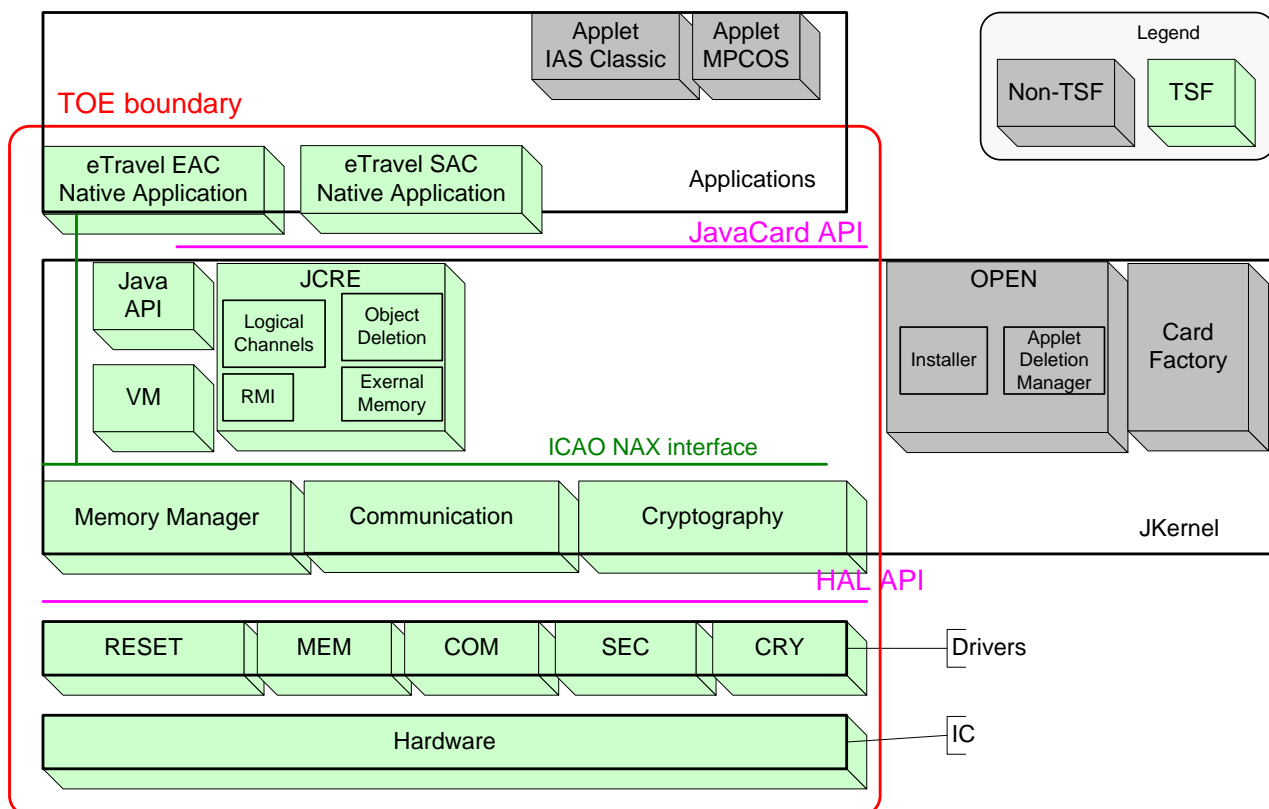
Applet IAS Classic

Applet MPCOS

Legend

Non-TSF

TSF

TOE boundary

eTravel EAC Native Application

eTravel SAC Native Application

Applications

JavaCard API

Java API

JCRE

Logical Channels

Object Deletion

VM

RMI

Exernal Memory

OPEN

Installer

Applet Deletion Manager

Card Factory

ICAO NAX interface

Memory Manager

Communication

Cryptography

JKernel

HAL API

RESET

MEM

COM

SEC

CRY

Drivers

Hardware

IC